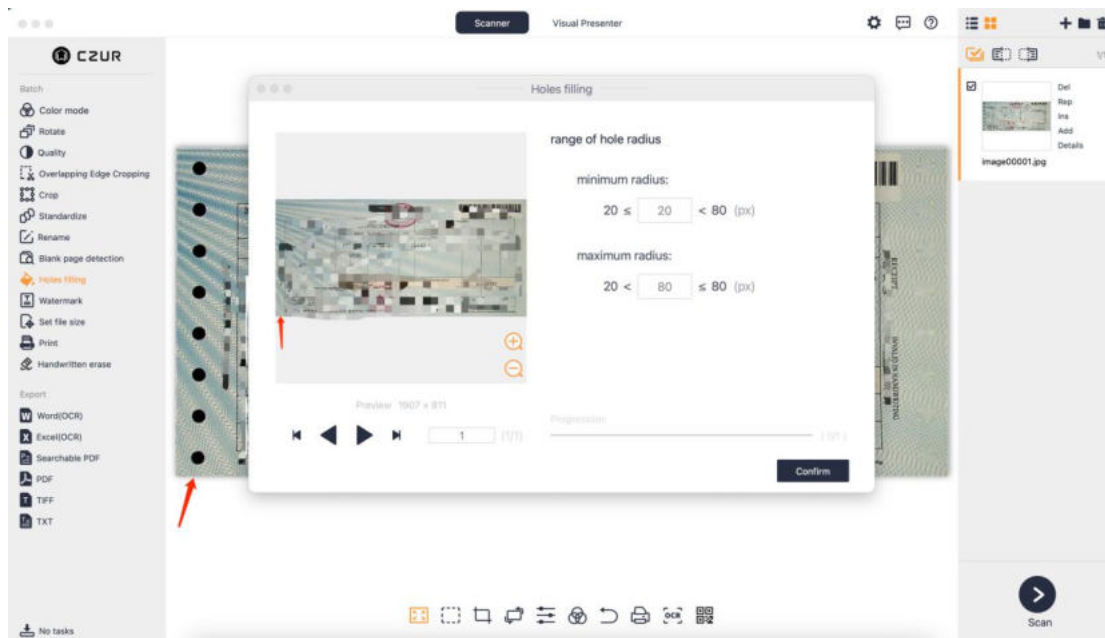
Scanner Visual Presenter

CZUR

Batch
Color mode
Rotate
Quality
Overlapping Edge Cropping
Crop
Standardize
Rename
Blank page detection
Holes filling
Watermark
Set file size
Print
Handwritten erase

Export
Word(OCR)
Excel(OCR)
Searchable PDF
PDF
TIFF
TXT

No tasks

Holes filling

range of hole radius

minimum radius:
20 ≤ 20 < 80 (px)

maximum radius:
20 < 80 ≤ 80 (px)

Preview 1907 x 971

1 (1/1)

Progression

(0/1)

Confirm

Del
Rep
Ins
Add
Details
image00001.jpg

Scan